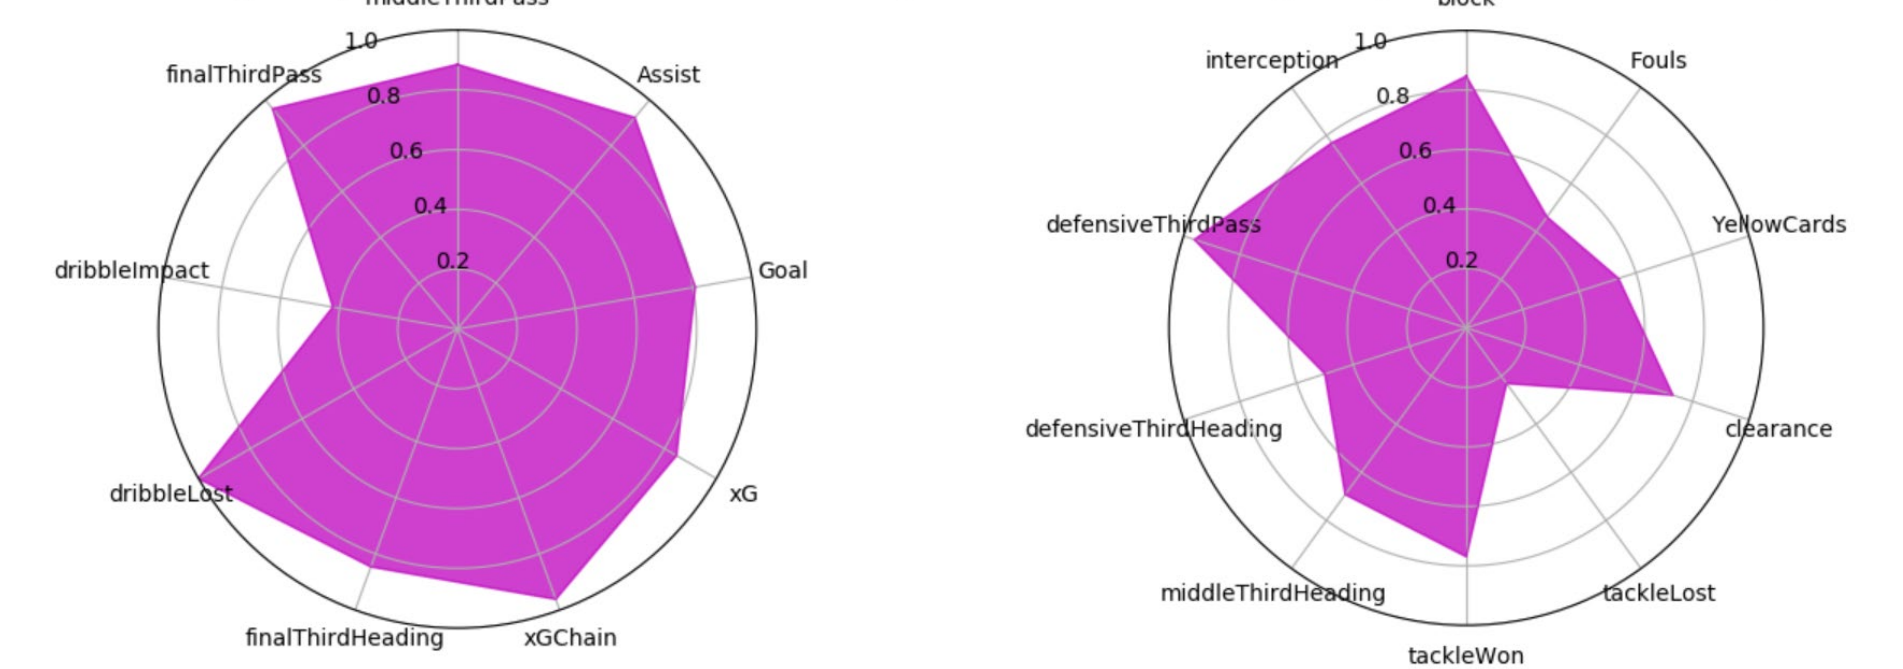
middleThirdPass
1.0
finalThirdPass
0.8
Assist
0.6
0.4
0.2
Goal
dribbleImpact
xG
dribbleLost
finalThirdHeading
xGChain

block
1.0
interception
Fouls
0.8
0.6
0.4
defensiveThirdPass
YellowCards
0.2
defensiveThirdHeading
clearance
middleThirdHeading
tackleLost
tackleWon